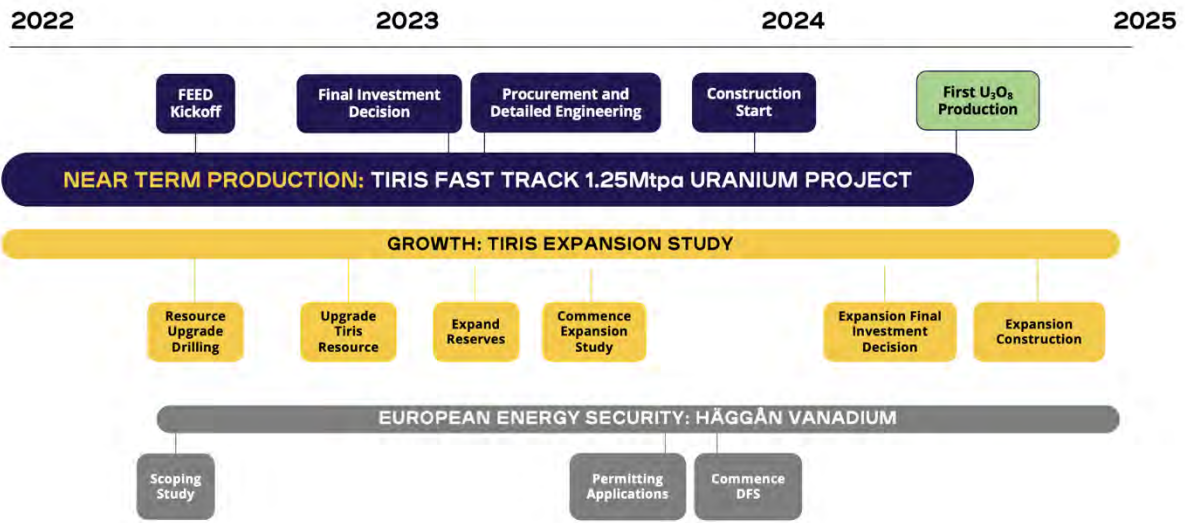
2022 2023 2024 2025

FEED Kickoff

Final Investment Decision

Procurement and Detailed Engineering

Construction Start

First $U_3O_8$ Production

NEAR TERM PRODUCTION: TIRIS FAST TRACK 1.25Mtpa URANIUM PROJECT

GROWTH: TIRIS EXPANSION STUDY

Resource Upgrade Drilling

Upgrade Tiris Resource

Expand Reserves

Commence Expansion Study

Expansion Final Investment Decision

Expansion Construction

EUROPEAN ENERGY SECURITY: HÄGGÅN VANADIUM

Scoping Study

Permitting Applications

Commence DFS